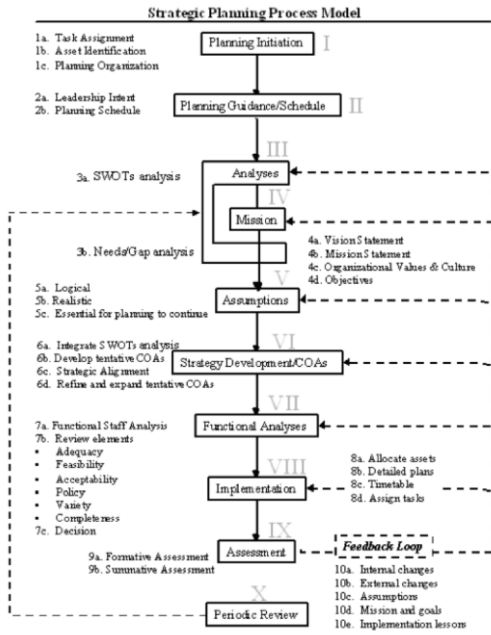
Strategic Planning Process Model

1a. Task Assignment
1b. Asset Identification
1c. Planning Organization

Planning Initiation
I

2a. Leadership Intent
2b. Planning Schedule

Planning Guidance/Schedule
II

III
3a. SWOTs analysis
Analyses

IV
Mission

3b. Needs/Gap analysis

4a. Vision Statement
4b. Mission Statement
4c. Organizational Values & Culture
4d. Objectives

V
5a. Logical
5b. Realistic
5c. Essential for planning to continue
Assumptions

VI
6a. Integrate SWOTs analysis
6b. Develop tentative COAs
6c. Strategic Alignment
6d. Refine and expand tentative COAs
Strategy Development/COAs

VII
7a. Functional Staff Analysis
7b. Review elements
▪ Adequacy
▪ Feasibility
▪ Acceptability
▪ Policy
▪ Variety
▪ Completeness
7c. Decision
Functional Analyses

VIII
8a. Allocate assets
8b. Detailed plans
8c. Timetable
8d. Assign tasks
Implementation

IX
9a. Formative Assessment
9b. Summative Assessment
Assessment

Feedback Loop
10a. Internal changes
10b. External changes
10c. Assumptions
10d. Mission and goals
10e. Implementation lessons

X
Periodic Review